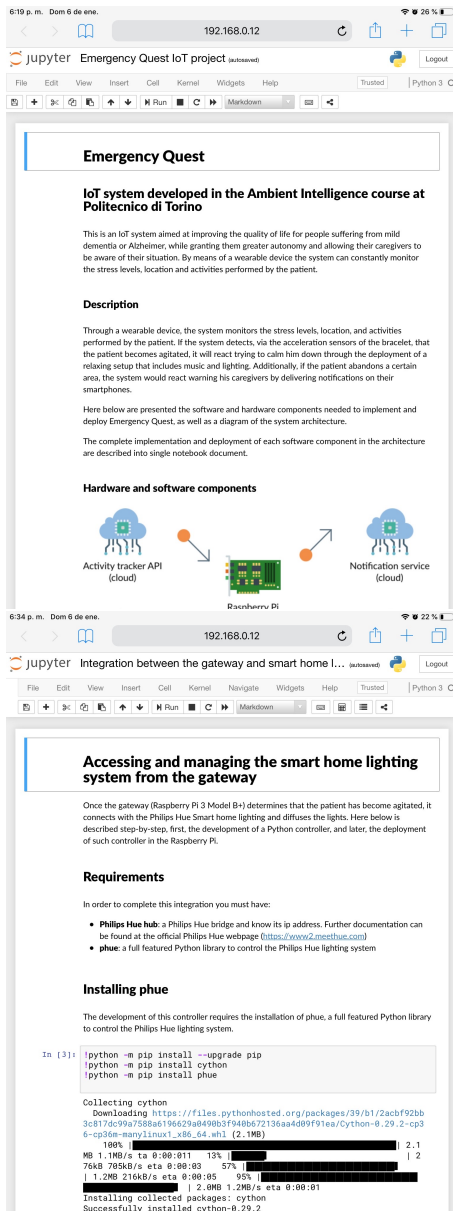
6:19 p. m. Dom 6 de ene.
26 %
192.168.0.12
jupyter Emergency Quest IoT project (autosaved)
Logout
File Edit View Insert Cell Kernel Widgets Help
Trusted
Python 3
Run
Markdown

Emergency Quest

IoT system developed in the Ambient Intelligence course at Politecnico di Torino

This is an IoT system aimed at improving the quality of life for people suffering from mild dementia or Alzheimer, while granting them greater autonomy and allowing their caregivers to be aware of their situation. By means of a wearable device the system can constantly monitor the stress levels, location and activities performed by the patient.

Description

Through a wearable device, the system monitors the stress levels, location, and activities performed by the patient. If the system detects, via the acceleration sensors of the bracelet, that the patient becomes agitated, it will react trying to calm him down through the deployment of a relaxing setup that includes music and lighting. Additionally, if the patient abandons a certain area, the system would react warning his caregivers by delivering notifications on their smartphones.

Here below are presented the software and hardware components needed to implement and deploy Emergency Quest, as well as a diagram of the system architecture.

The complete implementation and deployment of each software component in the architecture are described into single notebook document.

Hardware and software components

Activity tracker API (cloud)
Notification service (cloud)
Raspberry Pi

6:34 p. m. Dom 6 de ene.
22 %
192.168.0.12
jupyter Integration between the gateway and smart home l... (autosaved)
Logout
File Edit View Insert Cell Kernel Navigate Widgets Help
Trusted
Python 3
Run
Markdown

Accessing and managing the smart home lighting system from the gateway

Once the gateway (Raspberry Pi 3 Model B+) determines that the patient has become agitated, it connects with the Philips Hue Smart home lighting and diffuses the lights. Here below is described step-by-step, first, the development of a Python controller, and later, the deployment of such controller in the Raspberry Pi.

Requirements

In order to complete this integration you must have:

• Philips Hue hub: a Philips Hue bridge and know its ip address. Further documentation can be found at the official Philips Hue webpage (https://www2.meethue.com)
• phue: a full featured Python library to control the Philips Hue lighting system

Installing phue

The development of this controller requires the installation of phue, a full featured Python library to control the Philips Hue lighting system.

In [3]: !python -m pip install --upgrade pip
!python -m pip install cython
!python -m pip install phue

Collecting cython
  Downloading https://files.pythonhosted.org/packages/39/b1/2acbf92bb3c817dc99a7588a6196629a0490b3f940b672136aa4d09f91ea/Cython-0.29.2-cp36-cp36m-manylinux1_x86_64.whl (2.1MB)
    100% |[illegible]| 2.1MB 1.1MB/s ta 0:00:011  13% |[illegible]| 276kB 705kB/s eta 0:00:03  57% |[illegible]| 1.2MB 216kB/s eta 0:00:05  95% |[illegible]| 2.0MB 1.2MB/s eta 0:00:01
Installing collected packages: cython
Successfully installed cython-0.29.2